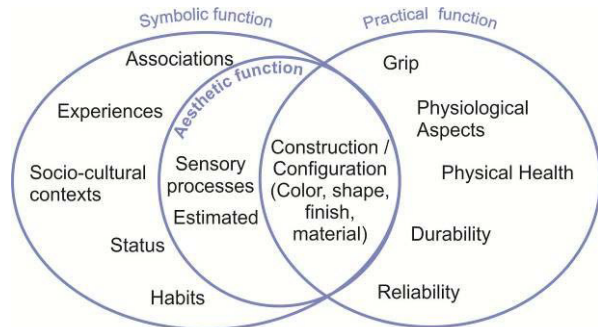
Symbolic function

Practical function

Aesthetic function

Associations

Experiences

Socio-cultural contexts

Status

Habits

Sensory processes

Estimated

Construction / Configuration (Color, shape, finish, material)

Grip

Physiological Aspects

Physical Health

Durability

Reliability